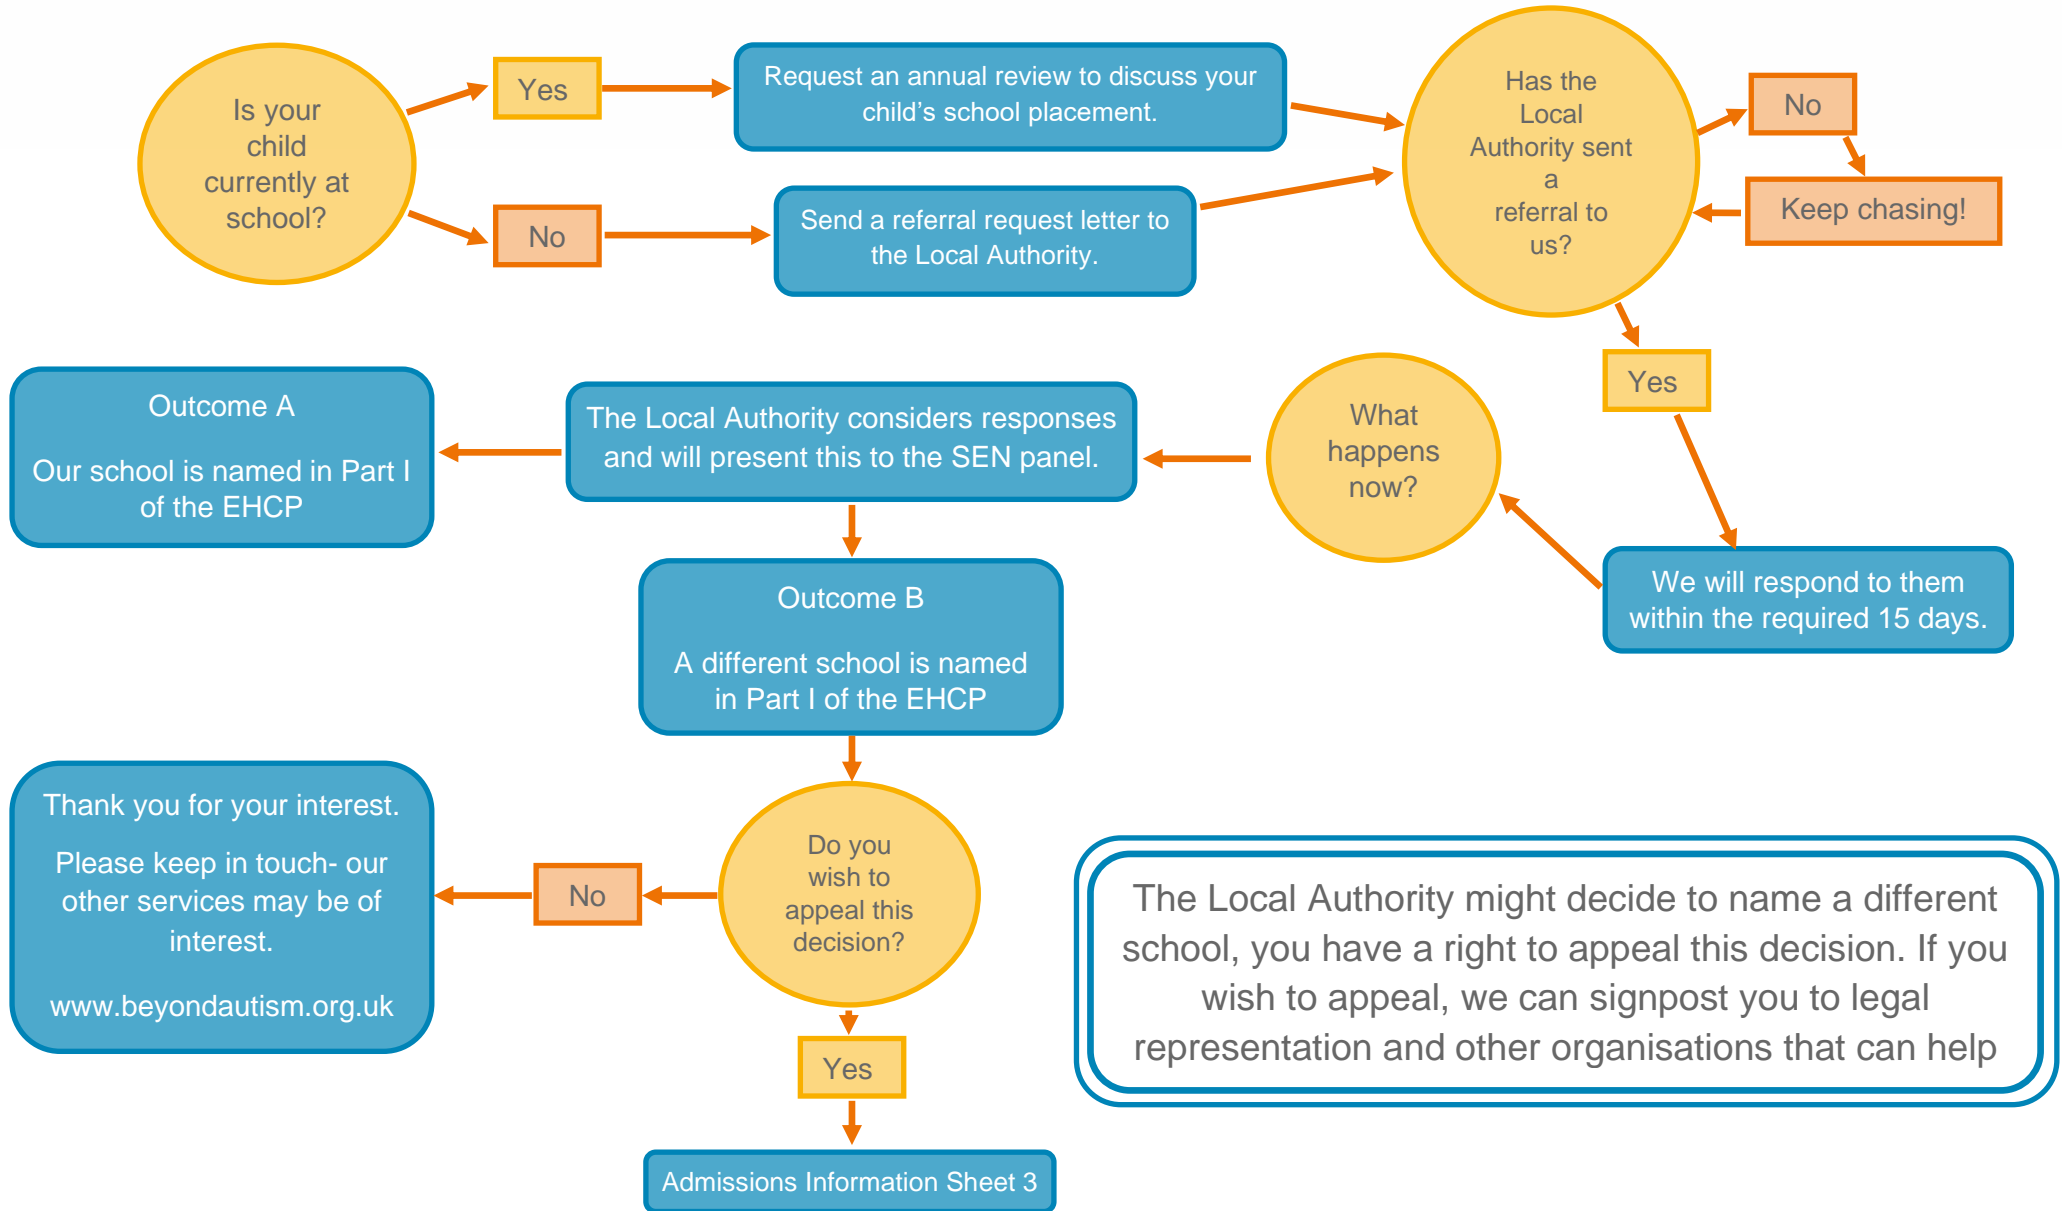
Is your child currently at school?

Yes

Request an annual review to discuss your child's school placement.

No

Send a referral request letter to the Local Authority.

Has the Local Authority sent a referral to us?

No

Keep chasing!

Yes

We will respond to them within the required 15 days.

What happens now?

The Local Authority considers responses and will present this to the SEN panel.

Outcome A

Our school is named in Part I of the EHCP

Outcome B

A different school is named in Part I of the EHCP

Do you wish to appeal this decision?

No

Thank you for your interest.

Please keep in touch- our other services may be of interest.

www.beyondautism.org.uk

Yes

Admissions Information Sheet 3

The Local Authority might decide to name a different school, you have a right to appeal this decision. If you wish to appeal, we can signpost you to legal representation and other organisations that can help